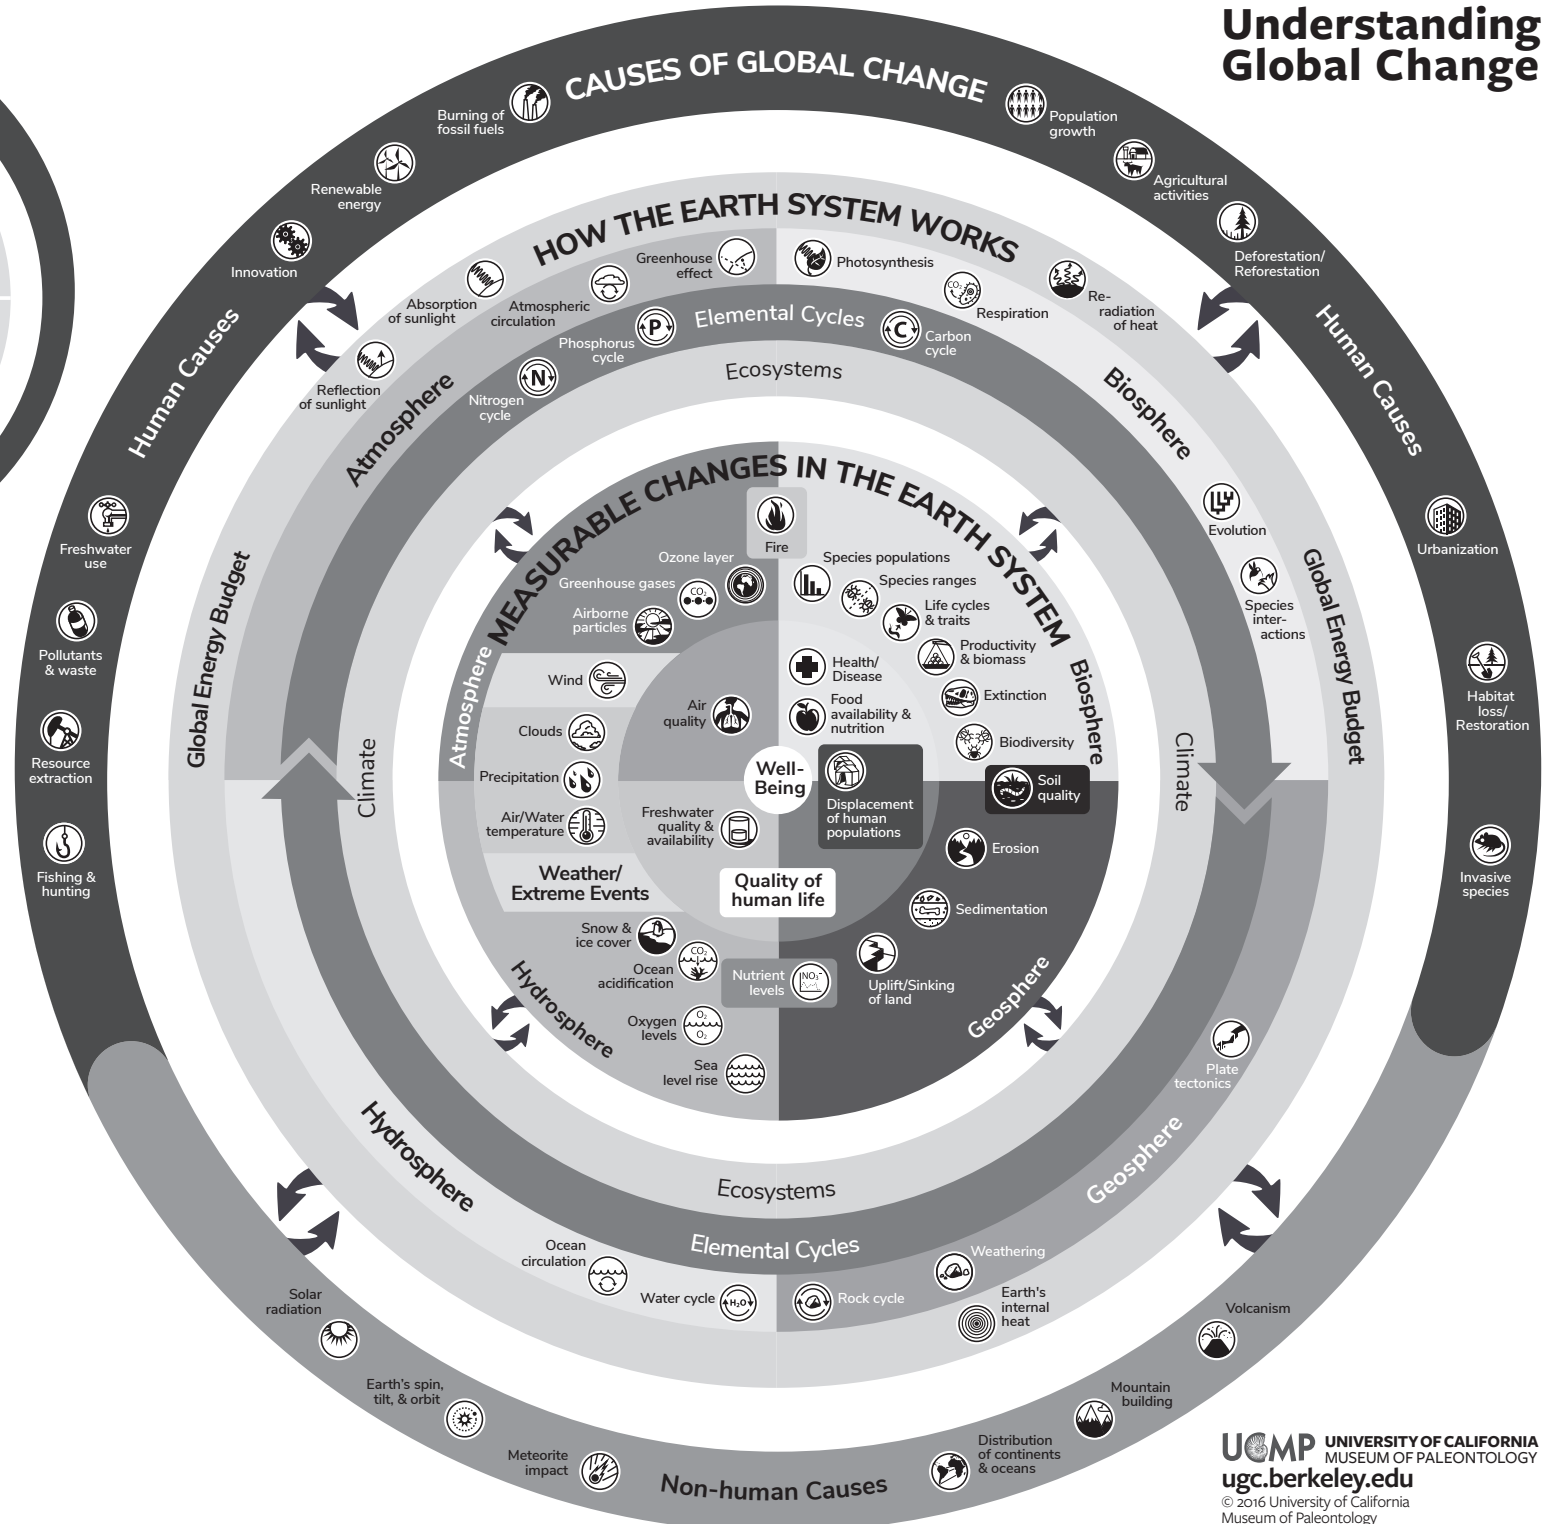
Understanding Global Change

CAUSES OF GLOBAL CHANGE

Burning of fossil fuels
Renewable energy
Innovation
Population growth
Agricultural activities
Deforestation/ Reforestation

Human Causes
Human Causes

HOW THE EARTH SYSTEM WORKS

Greenhouse effect
Absorption of sunlight
Atmospheric circulation
Reflection of sunlight
Photosynthesis
Respiration
Re-radiation of heat

Elemental Cycles
Phosphorus cycle
Carbon cycle
Nitrogen cycle
Ecosystems

Atmosphere
Biosphere

Freshwater use
Pollutants & waste
Resource extraction
Fishing & hunting
Urbanization
Habitat loss/ Restoration
Invasive species

Global Energy Budget
Global Energy Budget

Evolution
Species inter-actions

MEASURABLE CHANGES IN THE EARTH SYSTEM

Fire
Ozone layer
Greenhouse gases
Airborne particles
Species populations
Species ranges
Life cycles & traits
Productivity & biomass
Extinction
Biodiversity

Atmosphere
Biosphere

Wind
Clouds
Precipitation
Air/Water temperature
Air quality
Health/ Disease
Food availability & nutrition
Well-Being
Displacement of human populations
Soil quality
Freshwater quality & availability
Weather/ Extreme Events
Quality of human life
Erosion
Sedimentation

Climate
Climate

Snow & ice cover
Ocean acidification
Oxygen levels
Sea level rise
Nutrient levels
Uplift/Sinking of land

Hydrosphere
Geosphere

Plate tectonics

Hydrosphere
Ecosystems
Geosphere
Elemental Cycles

Ocean circulation
Water cycle
Rock cycle
Weathering
Earth's internal heat

Solar radiation
Earth's spin, tilt, & orbit
Meteorite impact
Volcanism
Mountain building
Distribution of continents & oceans

Non-human Causes

UCMP UNIVERSITY OF CALIFORNIA MUSEUM OF PALEONTOLOGY
ugc.berkeley.edu
© 2016 University of California Museum of Paleontology